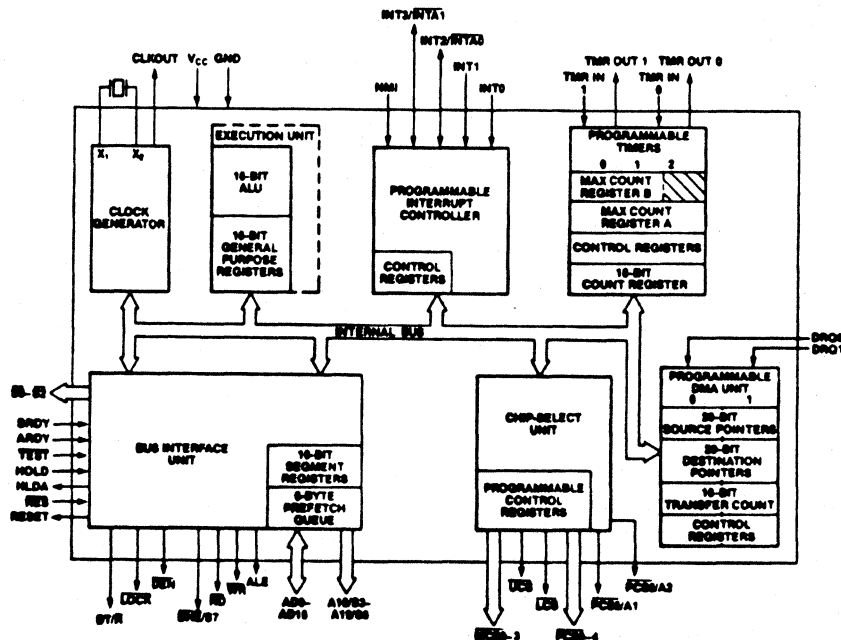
INT3/$\overline{INTA1}$
INT2/$\overline{INTA0}$
INT1
INT0
NMI
CLKOUT $V_{CC}$ GND
TMR OUT 1 TMR OUT 0
TMR IN TMR IN
1 0
$X_1$ $X_2$
CLOCK GENERATOR
EXECUTION UNIT
16-BIT ALU
16-BIT GENERAL PURPOSE REGISTERS
PROGRAMMABLE INTERRUPT CONTROLLER
CONTROL REGISTERS
PROGRAMMABLE TIMERS
0 1 2
MAX COUNT REGISTER B
MAX COUNT REGISTER A
CONTROL REGISTERS
16-BIT COUNT REGISTER
INTERNAL BUS
DRQ0
DRQ1
$\overline{S0}$-$\overline{S2}$
SRDY
ARDY
$\overline{TEST}$
HOLD
HLDA
$\overline{RES}$
RESET
BUS INTERFACE UNIT
16-BIT SEGMENT REGISTERS
6-BYTE PREFETCH QUEUE
CHIP-SELECT UNIT
PROGRAMMABLE CONTROL REGISTERS
PROGRAMMABLE DMA UNIT
0 1
20-BIT SOURCE POINTERS
20-BIT DESTINATION POINTERS
16-BIT TRANSFER COUNT
CONTROL REGISTERS
DT/$\overline{R}$
$\overline{LOCK}$
$\overline{DEN}$
$\overline{BHE}$/S7
$\overline{RD}$
$\overline{WR}$
ALE
AD0-AD15
A16/S3-A19/S6
$\overline{UCS}$
$\overline{LCS}$
$\overline{PCS5}$/A1
$\overline{PCS6}$/A2
$\overline{MCS0}$-3
$\overline{PCS0}$-4